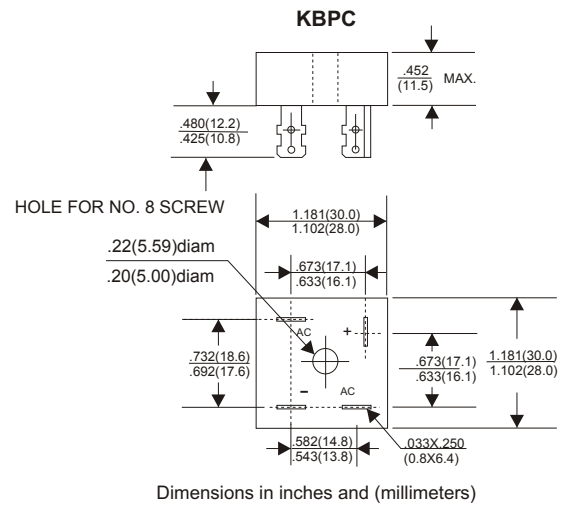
KBPC

.452
(11.5) MAX.

.480(12.2)
.425(10.8)

HOLE FOR NO. 8 SCREW

1.181(30.0)
1.102(28.0)

.22(5.59)diam

.20(5.00)diam

.673(17.1)
.633(16.1)

AC

+

.732(18.6)
.692(17.6)

.673(17.1)
.633(16.1)

1.181(30.0)
1.102(28.0)

–

AC

.582(14.8)
.543(13.8)

.033X.250
(0.8X6.4)

Dimensions in inches and (millimeters)